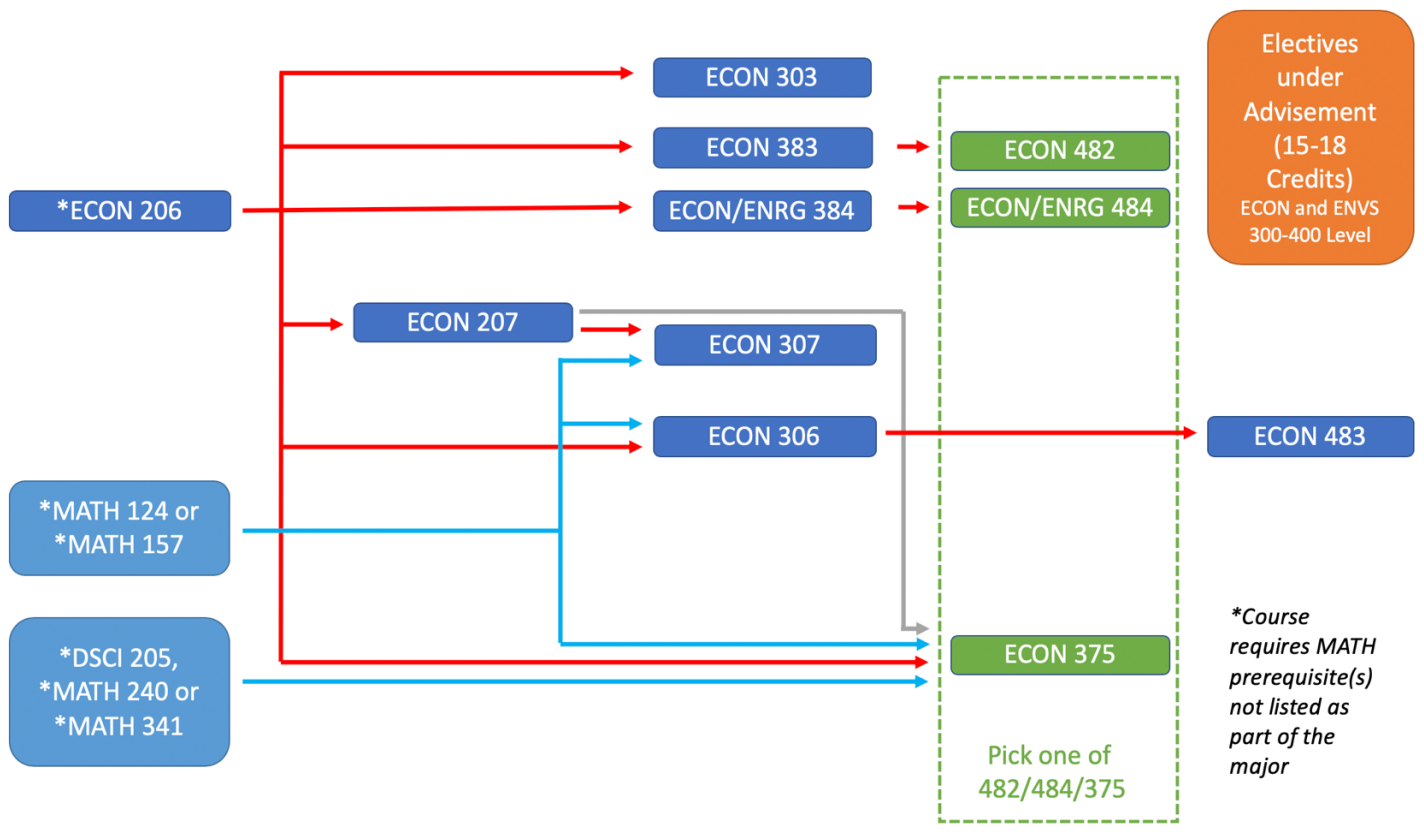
*ECON 206

ECON 303

ECON 383

ECON/ENRG 384

ECON 482

ECON/ENRG 484

Electives under Advisement (15-18 Credits)
ECON and ENVS 300-400 Level

ECON 207

ECON 307

ECON 306

ECON 483

*MATH 124 or *MATH 157

*DSCI 205, *MATH 240 or *MATH 341

ECON 375

Pick one of 482/484/375

*Course requires MATH prerequisite(s) not listed as part of the major